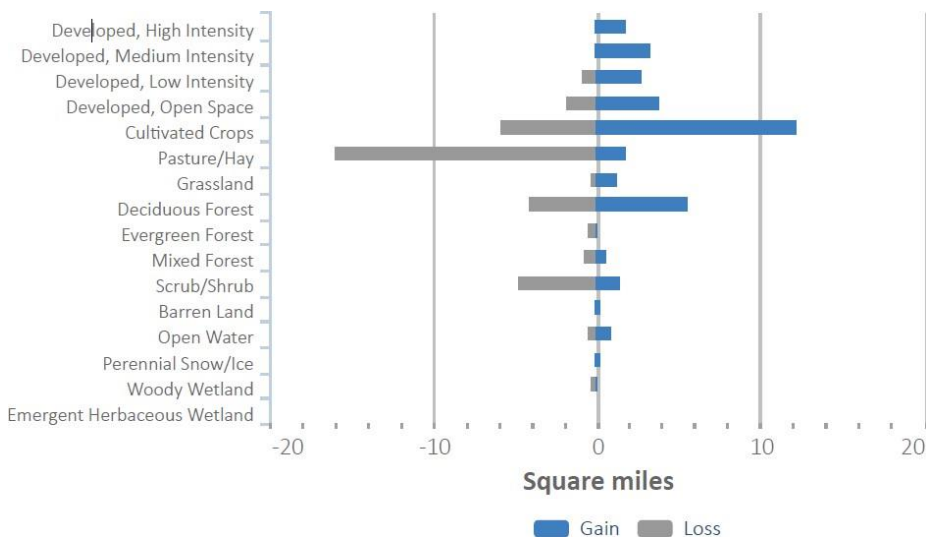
Developed, High Intensity
Developed, Medium Intensity
Developed, Low Intensity
Developed, Open Space
Cultivated Crops
Pasture/Hay
Grassland
Deciduous Forest
Evergreen Forest
Mixed Forest
Scrub/Shrub
Barren Land
Open Water
Perennial Snow/Ice
Woody Wetland
Emergent Herbaceous Wetland

-20 -10 0 10 20

Square miles

Gain Loss